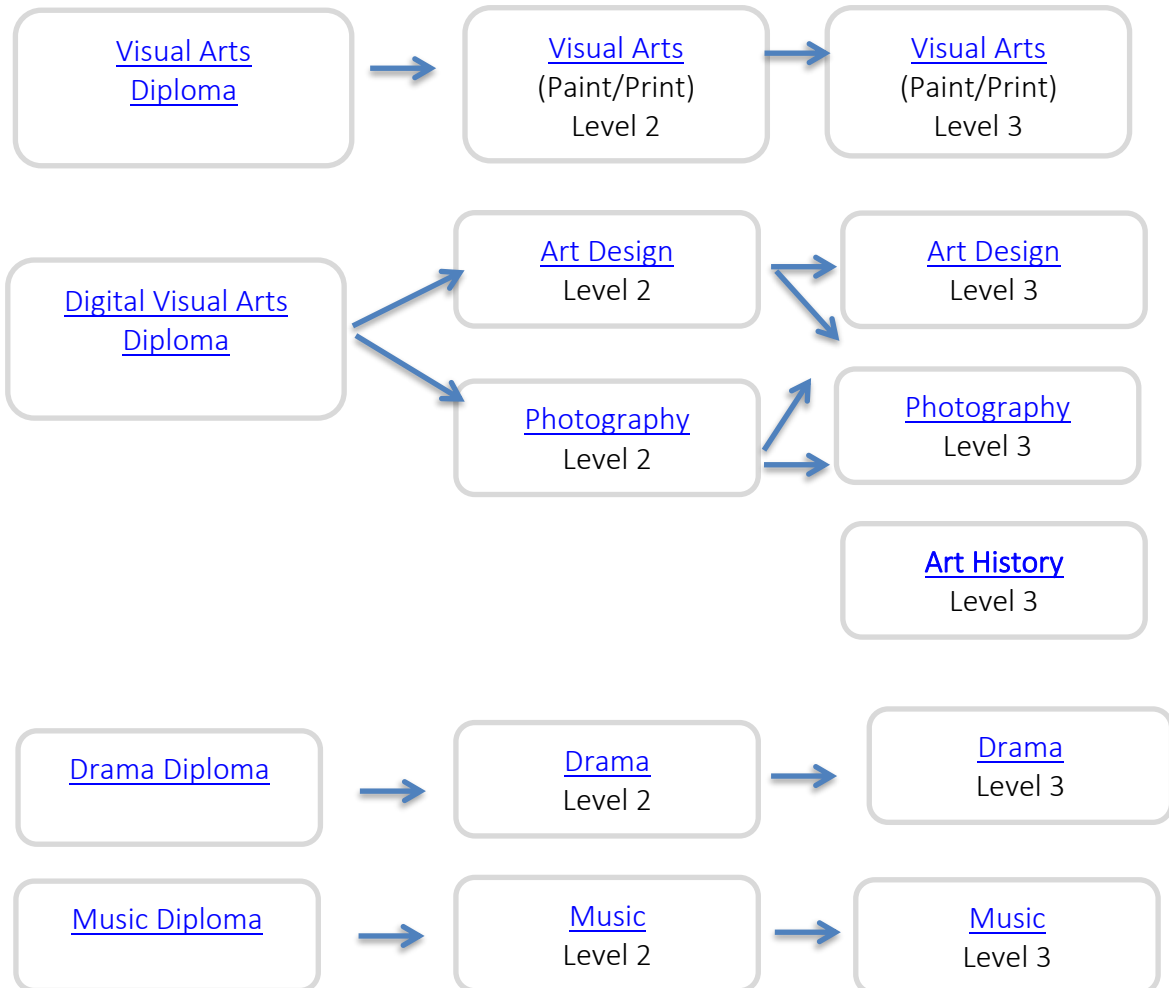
Visual Arts Diploma

Visual Arts (Paint/Print) Level 2

Visual Arts (Paint/Print) Level 3

Digital Visual Arts Diploma

Art Design Level 2

Art Design Level 3

Photography Level 2

Photography Level 3

Art History Level 3

Drama Diploma

Drama Level 2

Drama Level 3

Music Diploma

Music Level 2

Music Level 3